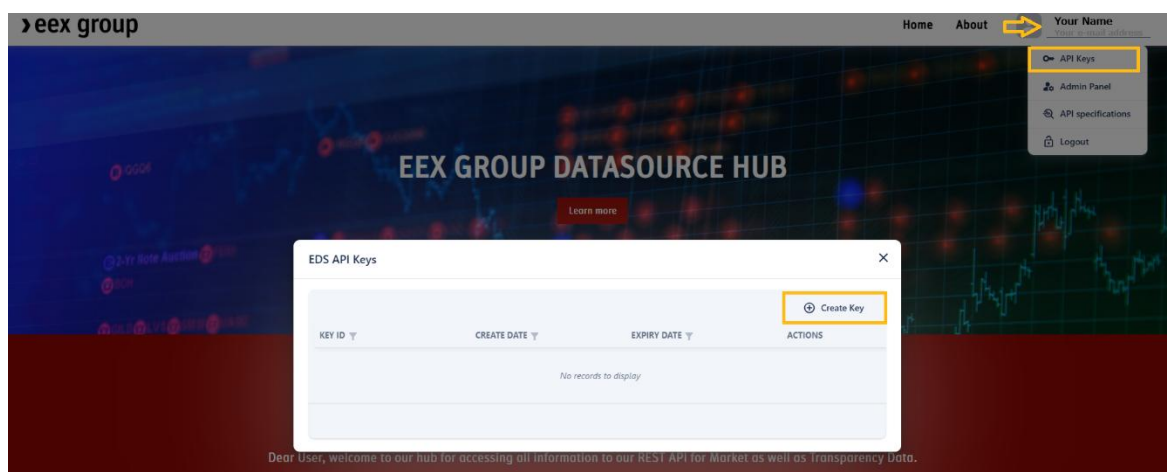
› eex group

Home About

Your Name
Your e-mail address

API Keys
Admin Panel
API specifications
Logout

EEX GROUP DATASOURCE HUB

Learn more

EDS API Keys

×

Create Key

| KEY ID | CREATE DATE | EXPIRY DATE | ACTIONS |
|---|---|---|---|
| No records to display | | | |

Dear User, welcome to our hub for accessing all information to our REST API for Market as well as Transparency Data.